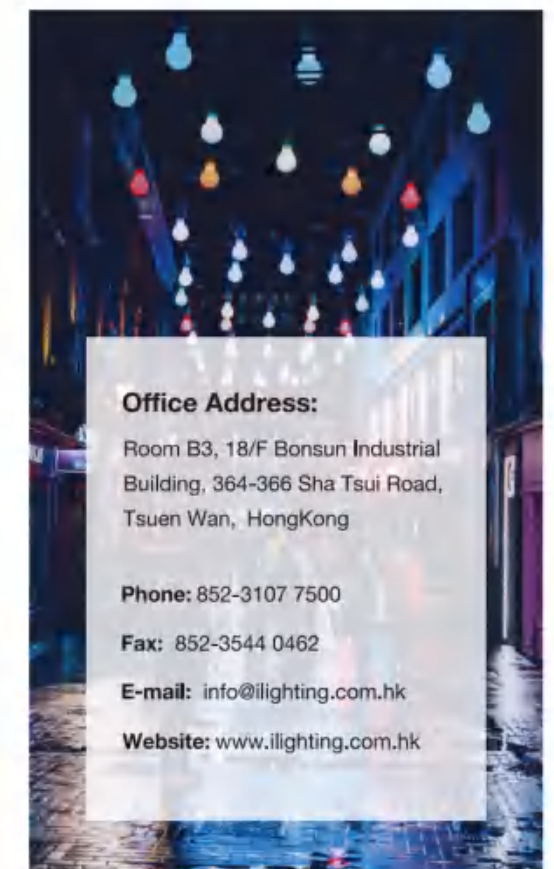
Office Address:

Room B3, 18/F Bonsun Industrial Building, 364-366 Sha Tsui Road, Tsuen Wan, HongKong

Phone: 852-3107 7500

Fax: 852-3544 0462

E-mail: info@ilighting.com.hk

Website: www.ilighting.com.hk